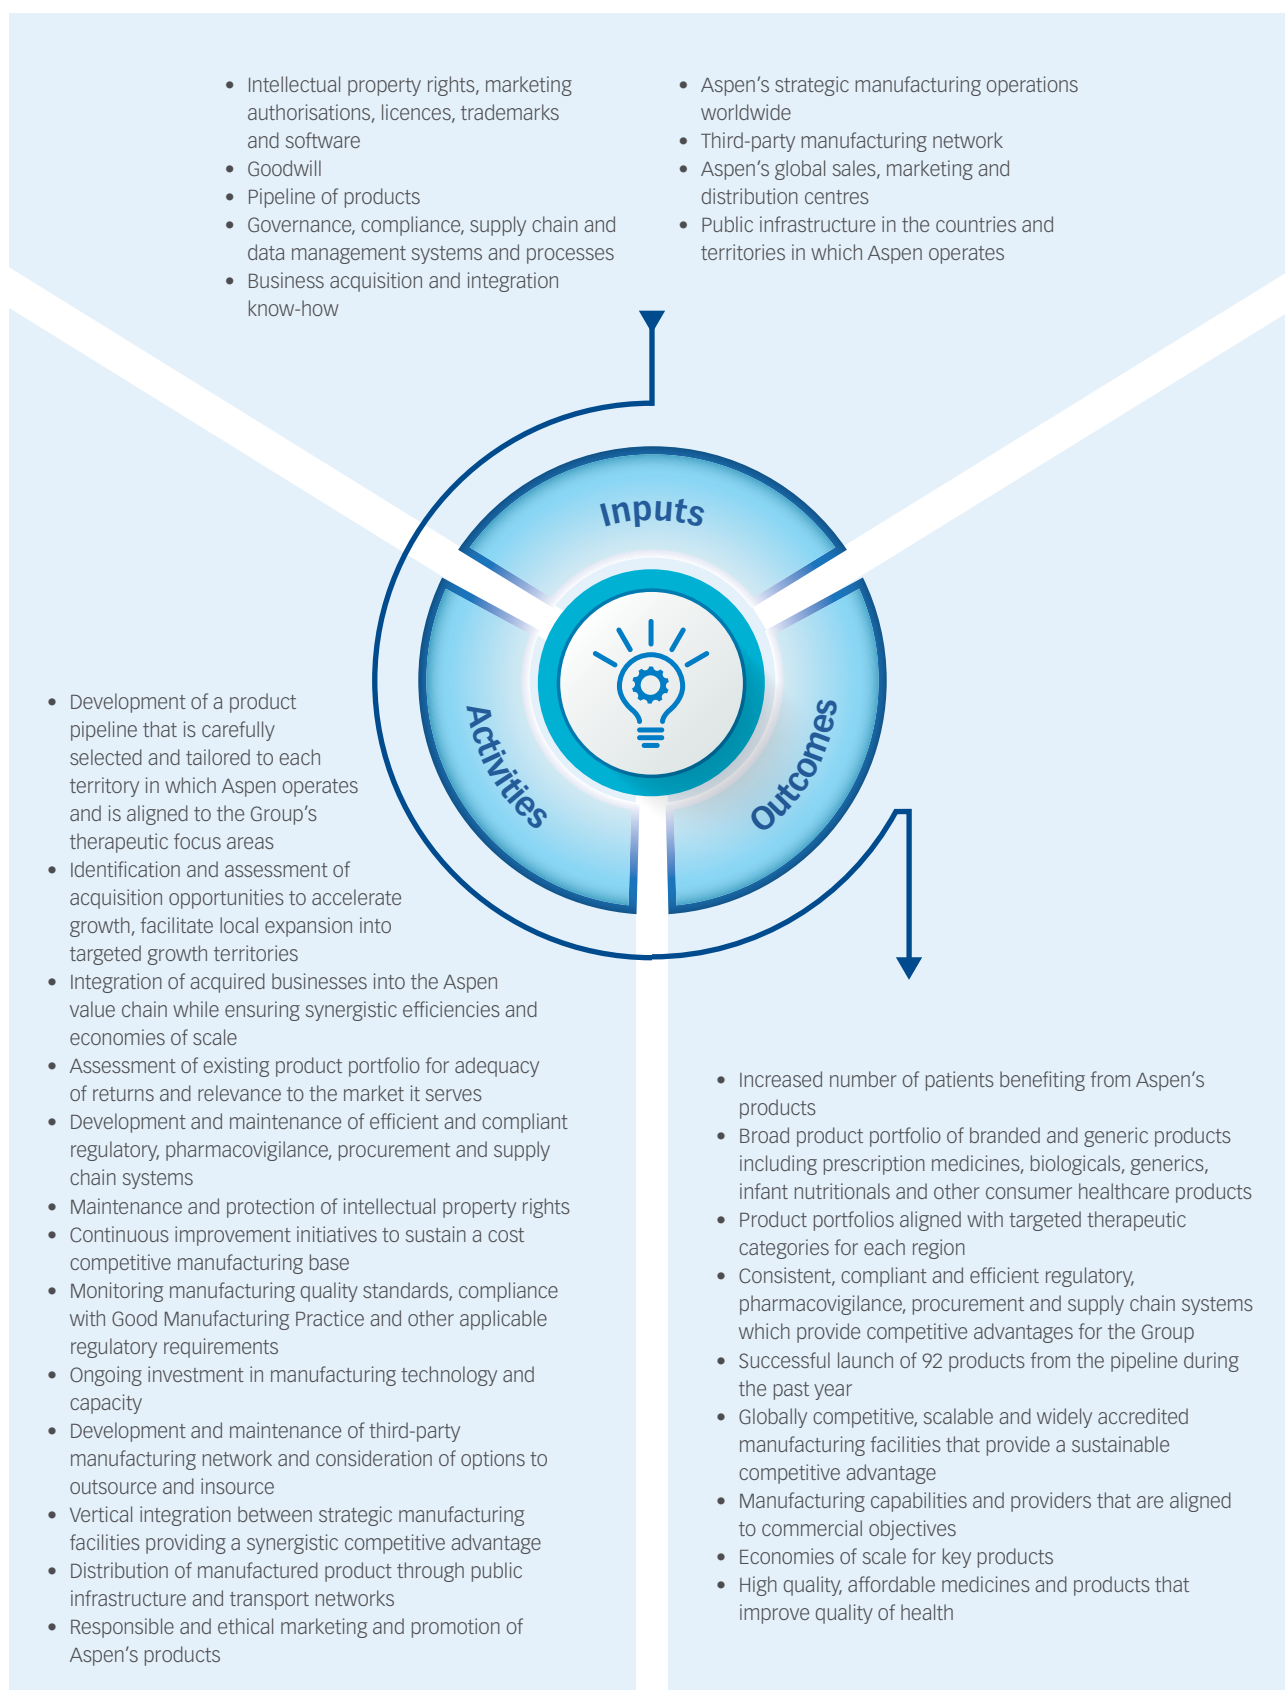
- Intellectual property rights, marketing authorisations, licences, trademarks and software
- Goodwill
- Pipeline of products
- Governance, compliance, supply chain and data management systems and processes
- Business acquisition and integration know-how

- Aspen’s strategic manufacturing operations worldwide
- Third-party manufacturing network
- Aspen’s global sales, marketing and distribution centres
- Public infrastructure in the countries and territories in which Aspen operates

Inputs

Activities

Outcomes

- Development of a product pipeline that is carefully selected and tailored to each territory in which Aspen operates and is aligned to the Group’s therapeutic focus areas
- Identification and assessment of acquisition opportunities to accelerate growth, facilitate local expansion into targeted growth territories
- Integration of acquired businesses into the Aspen value chain while ensuring synergistic efficiencies and economies of scale
- Assessment of existing product portfolio for adequacy of returns and relevance to the market it serves
- Development and maintenance of efficient and compliant regulatory, pharmacovigilance, procurement and supply chain systems
- Maintenance and protection of intellectual property rights
- Continuous improvement initiatives to sustain a cost competitive manufacturing base
- Monitoring manufacturing quality standards, compliance with Good Manufacturing Practice and other applicable regulatory requirements
- Ongoing investment in manufacturing technology and capacity
- Development and maintenance of third-party manufacturing network and consideration of options to outsource and insource
- Vertical integration between strategic manufacturing facilities providing a synergistic competitive advantage
- Distribution of manufactured product through public infrastructure and transport networks
- Responsible and ethical marketing and promotion of Aspen’s products

- Increased number of patients benefiting from Aspen’s products
- Broad product portfolio of branded and generic products including prescription medicines, biologicals, generics, infant nutritionals and other consumer healthcare products
- Product portfolios aligned with targeted therapeutic categories for each region
- Consistent, compliant and efficient regulatory, pharmacovigilance, procurement and supply chain systems which provide competitive advantages for the Group
- Successful launch of 92 products from the pipeline during the past year
- Globally competitive, scalable and widely accredited manufacturing facilities that provide a sustainable competitive advantage
- Manufacturing capabilities and providers that are aligned to commercial objectives
- Economies of scale for key products
- High quality, affordable medicines and products that improve quality of health